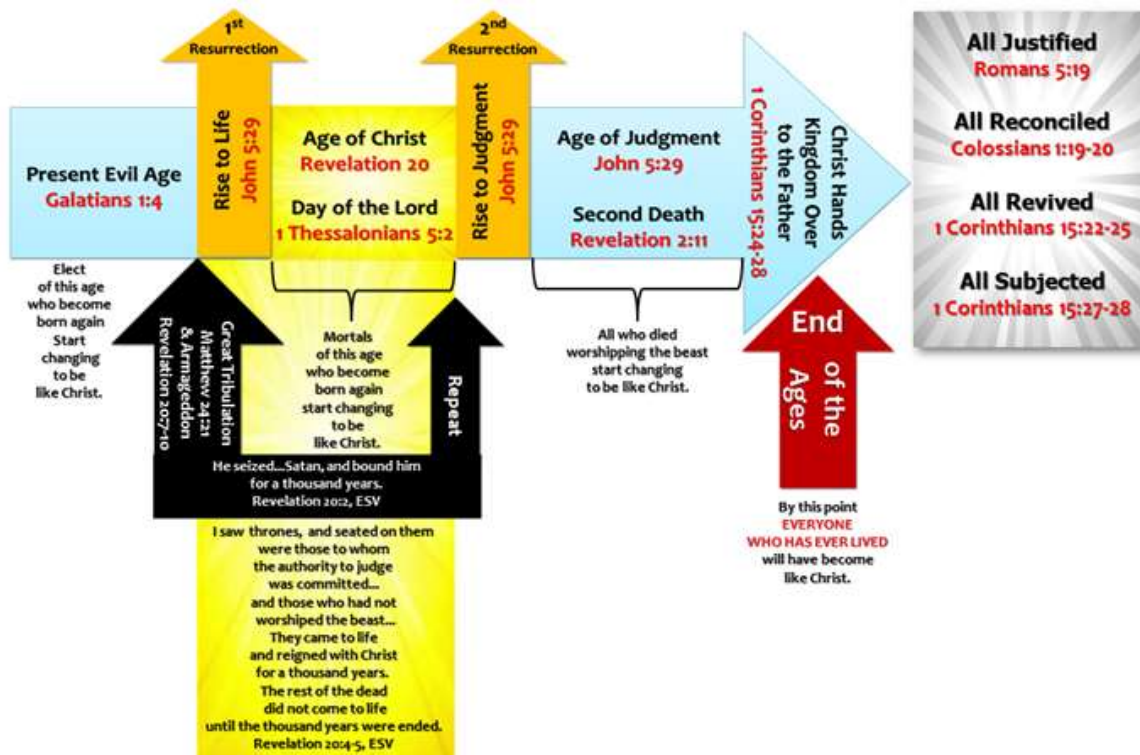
1st Resurrection

2nd Resurrection

Present Evil Age
Galatians 1:4

Rise to Life
John 5:29

Age of Christ
Revelation 20

Day of the Lord
1 Thessalonians 5:2

Rise to Judgment
John 5:29

Age of Judgment
John 5:29

Second Death
Revelation 2:11

Christ Hands Kingdom Over to the Father
1 Corinthians 15:24-28

All Justified
Romans 5:19

All Reconciled
Colossians 1:19-20

All Revived
1 Corinthians 15:22-25

All Subjected
1 Corinthians 15:27-28

Elect of this age who become born again Start changing to be like Christ.

Great Tribulation
Matthew 24:21
& Armageddon
Revelation 20:7-10

Mortals of this age who become born again start changing to be like Christ.

Repeat

All who died worshipping the beast start changing to be like Christ.

End of the Ages

He seized...Satan, and bound him for a thousand years.
Revelation 20:2, ESV

I saw thrones, and seated on them were those to whom the authority to judge was committed... and those who had not worshiped the beast... They came to life and reigned with Christ for a thousand years. The rest of the dead did not come to life until the thousand years were ended.
Revelation 20:4-5, ESV

By this point EVERYONE WHO HAS EVER LIVED will have become like Christ.